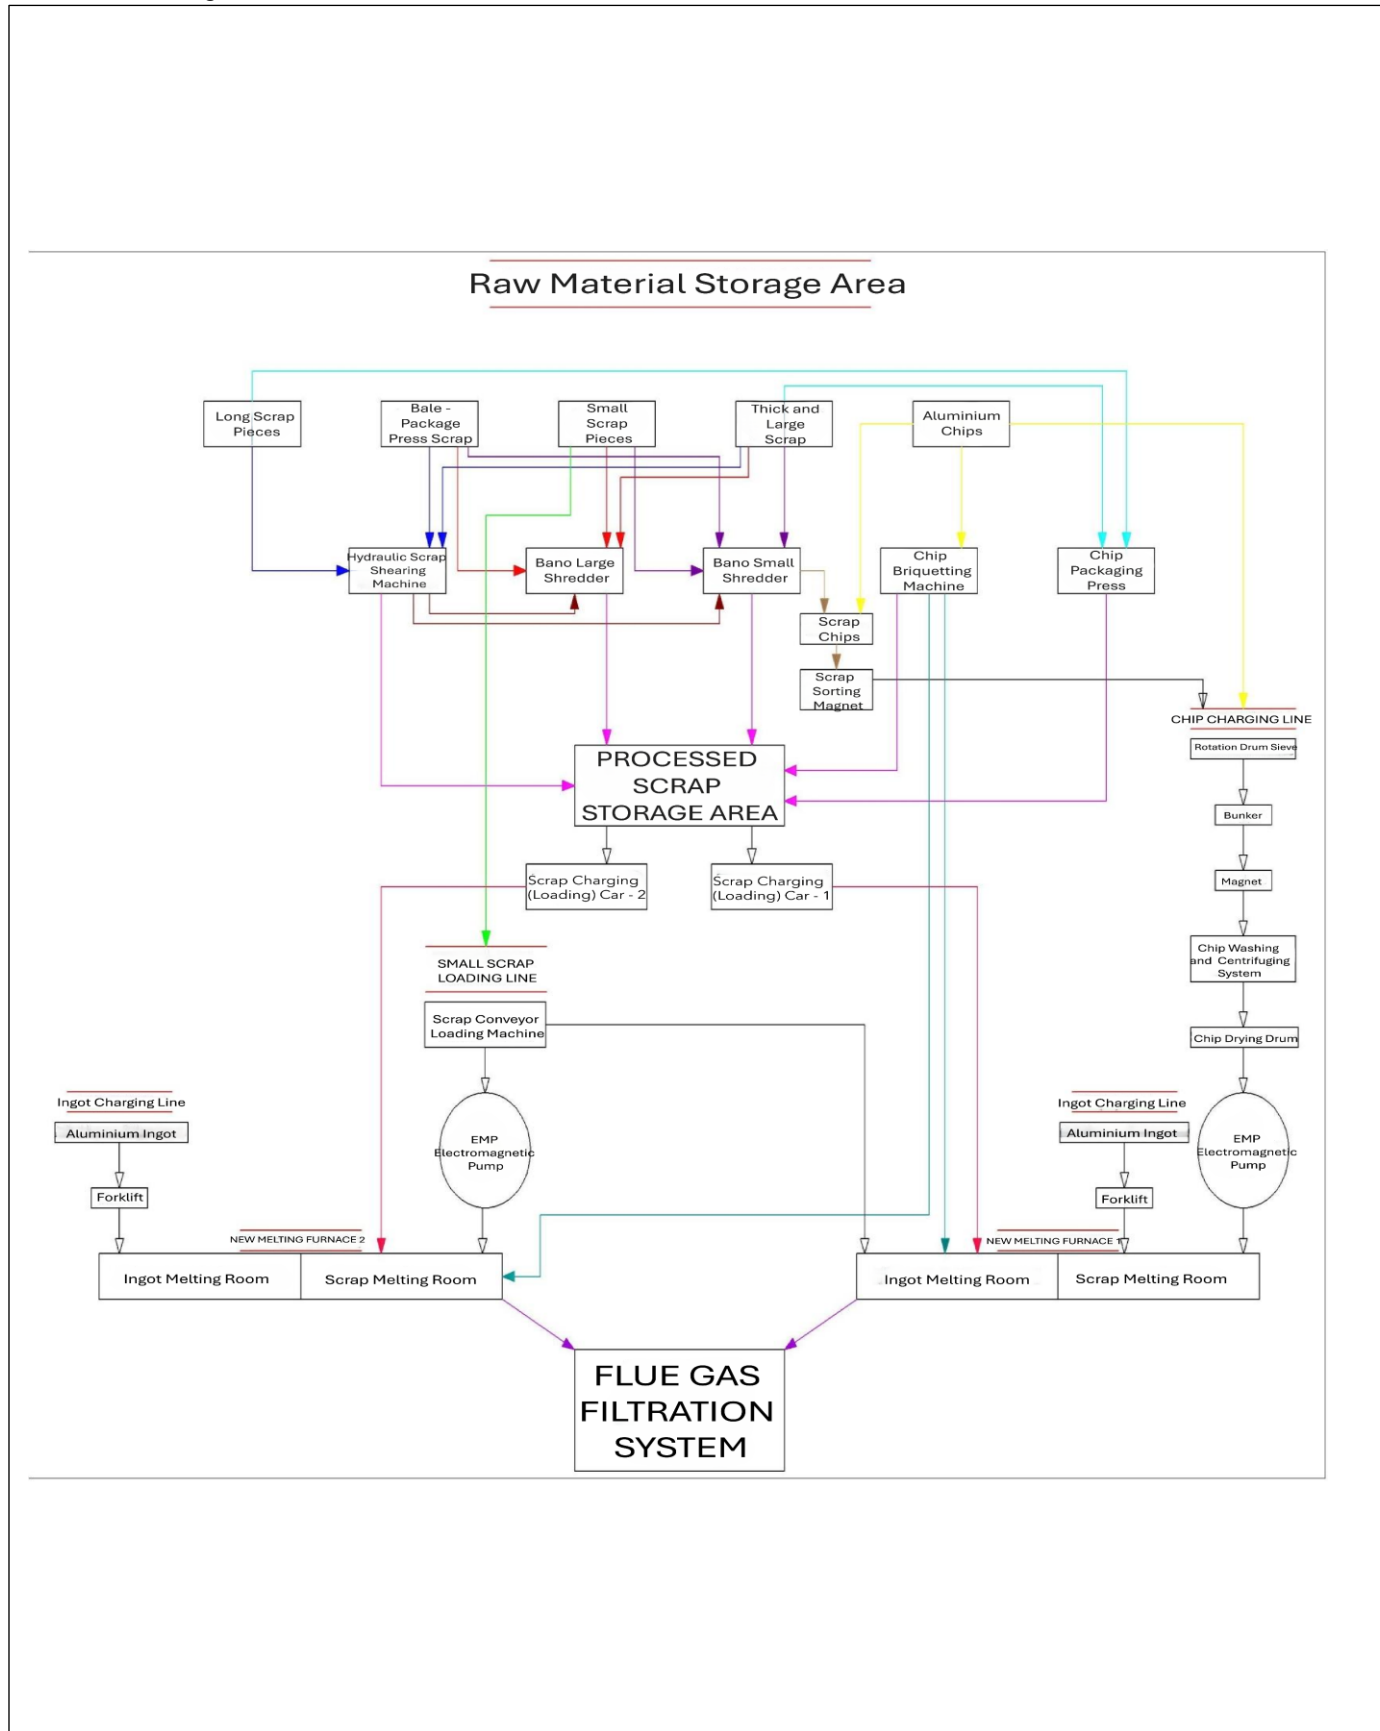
Raw Material Storage Area

Long Scrap Pieces

Bale - Package Press Scrap

Small Scrap Pieces

Thick and Large Scrap

Aluminium Chips

Hydraulic Scrap Shearing Machine

Bano Large Shredder

Bano Small Shredder

Chip Briquetting Machine

Chip Packaging Press

Scrap Chips

Scrap Sorting Magnet

CHIP CHARGING LINE

Rotation Drum Sieve

PROCESSED SCRAP STORAGE AREA

Bunker

Magnet

Scrap Charging (Loading) Car - 2

Scrap Charging (Loading) Car - 1

Chip Washing and Centrifuging System

SMALL SCRAP LOADING LINE

Scrap Conveyor Loading Machine

Chip Drying Drum

Ingot Charging Line

Aluminium Ingot

Forklift

EMP Electromagnetic Pump

Ingot Charging Line

Aluminium Ingot

Forklift

EMP Electromagnetic Pump

NEW MELTING FURNACE 2

NEW MELTING FURNACE 1

Ingot Melting Room

Scrap Melting Room

Ingot Melting Room

Scrap Melting Room

FLUE GAS FILTRATION SYSTEM